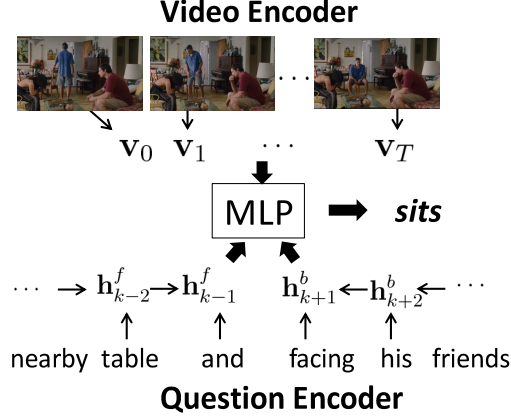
Video Encoder

$\cdots$

$\mathbf{v}_0$ $\mathbf{v}_1$ $\cdots$ $\mathbf{v}_T$

MLP

sits

$\cdots \rightarrow \mathbf{h}^f_{k-2} \rightarrow \mathbf{h}^f_{k-1}$ $\mathbf{h}^b_{k+1} \leftarrow \mathbf{h}^b_{k+2} \leftarrow \cdots$

nearby table and facing his friends

Question Encoder